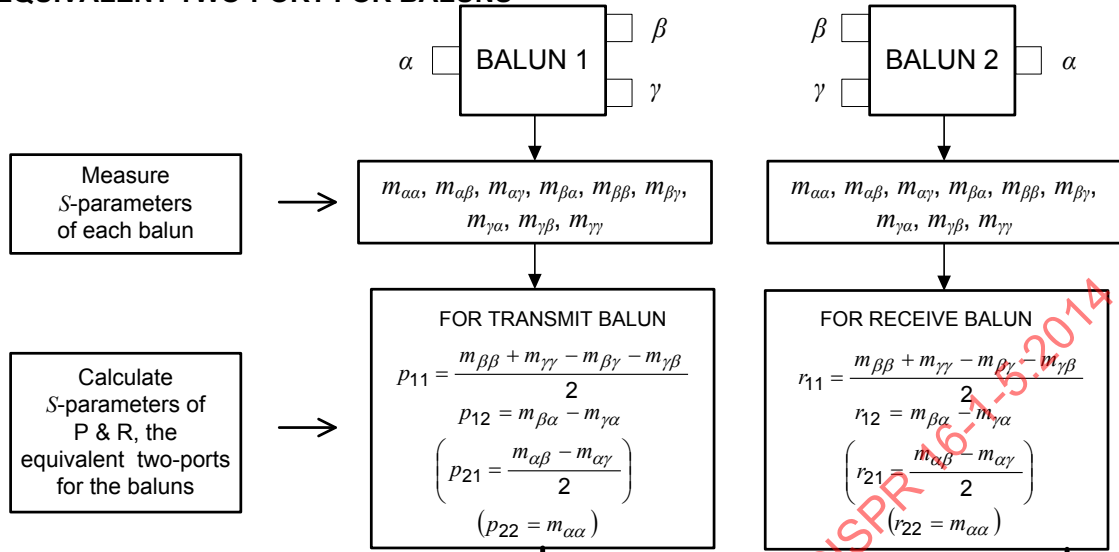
EQUIVALENT TWO-PORT FOR BALUNS

$\alpha$ BALUN 1 $\beta$ $\gamma$

$\beta$ $\gamma$ BALUN 2 $\alpha$

Measure $S$-parameters of each balun

$m_{\alpha\alpha}$, $m_{\alpha\beta}$, $m_{\alpha\gamma}$, $m_{\beta\alpha}$, $m_{\beta\beta}$, $m_{\beta\gamma}$, $m_{\gamma\alpha}$, $m_{\gamma\beta}$, $m_{\gamma\gamma}$

$m_{\alpha\alpha}$, $m_{\alpha\beta}$, $m_{\alpha\gamma}$, $m_{\beta\alpha}$, $m_{\beta\beta}$, $m_{\beta\gamma}$, $m_{\gamma\alpha}$, $m_{\gamma\beta}$, $m_{\gamma\gamma}$

Calculate $S$-parameters of P & R, the equivalent two-ports for the baluns

FOR TRANSMIT BALUN

$p_{11} = \frac{m_{\beta\beta} + m_{\gamma\gamma} - m_{\beta\gamma} - m_{\gamma\beta}}{2}$

$p_{12} = m_{\beta\alpha} - m_{\gamma\alpha}$

$\left(p_{21} = \frac{m_{\alpha\beta} - m_{\alpha\gamma}}{2}\right)$

$\left(p_{22} = m_{\alpha\alpha}\right)$

FOR RECEIVE BALUN

$r_{11} = \frac{m_{\beta\beta} + m_{\gamma\gamma} - m_{\beta\gamma} - m_{\gamma\beta}}{2}$

$r_{12} = m_{\beta\alpha} - m_{\gamma\alpha}$

$\left(r_{21} = \frac{m_{\alpha\beta} - m_{\alpha\gamma}}{2}\right)$

$\left(r_{22} = m_{\alpha\alpha}\right)$

CISPR 16-1-5:2014